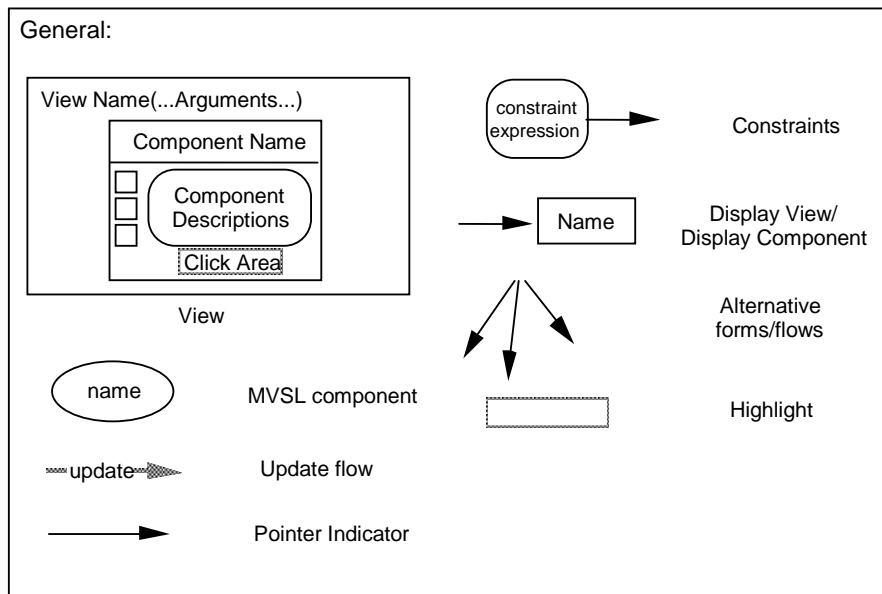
General:

View Name(...Arguments...)

Component Name

Component Descriptions

Click Area

View

constraint expression

Constraints

Name

Display View/ Display Component

Alternative forms/flows

name

MVSL component

Highlight

update

Update flow

Pointer Indicator